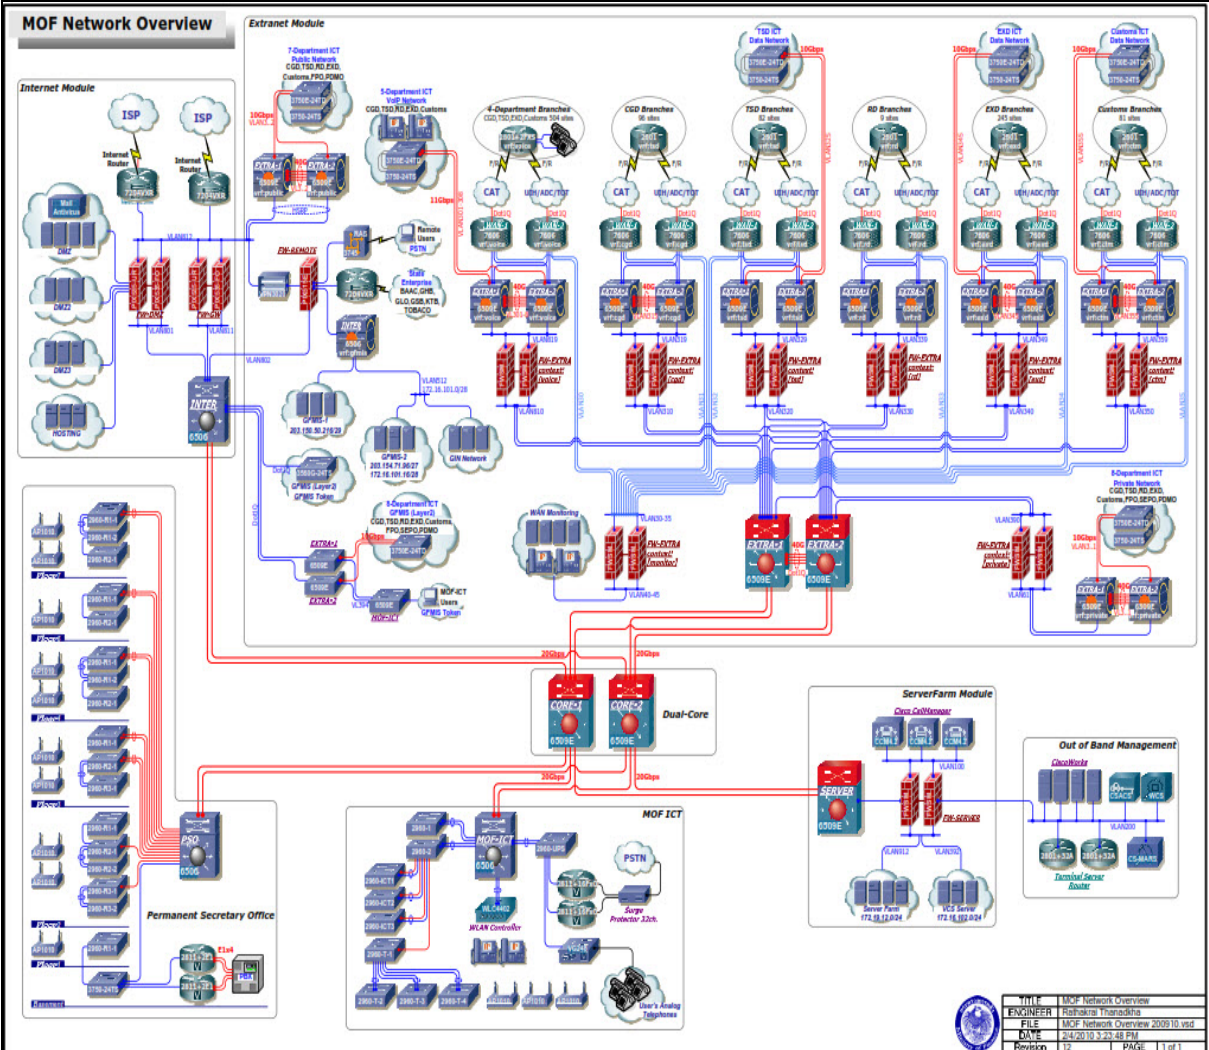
MOF Network Overview

Extranet Module

Internet Module

ISP
ISP
Internet Router
Internet Router
7206VXR
7206VXR
Mail Antivirus
DMZ
DMZ2
DMZ3
HOSTING
VLAN812
FW-DMZ
FW-GW
VLAN801
VLAN811
VLAN802
INTER
6506

7-Department ICT Public Network
CGD,TSD,RD,EXD, Customs,FPO,PDMO
3750E-24TD
3750-24TS
10Gbps
EXTRA-1
EXTRA-2
vrf:public
vrf:public
40G

5-Department ICT VoIP Network
CGD,TSD,RD,EXD,Customs
3750E-24TD
3750-24TS
11Gbps

RAS
Remote Users
PSTN
FW-REMOTE
State Enterprise
BAAC,GHB, GLO,GSB,KTB, TOBACO
7206VXR
INTER
6506
vrf:gfmis

GFMIS-1
203.150.50.216/29
VLAN512
172.16.101.0/28
GFMIS-2
203.154.71.96/27
172.16.101.16/28
GIN Network
3560G-24TS
GFMIS (Layer2)
GFMIS Token

4-Department Branches
CGD,TSD,RD,EXD,Customs 504 sites
CGD Branches
96 sites
TSD Branches
82 sites
RD Branches
9 sites
EXD Branches
245 sites
Customs Branches
81 sites

TSD ICT Data Network
3750E-24TD
3750-24TS
10Gbps
EXD ICT Data Network
3750E-24TD
3750-24TS
10Gbps
Customs ICT Data Network
3750E-24TD
3750-24TS
10Gbps

CAT
UIH/ADC/TOT
Dot1Q
7606
vrf:voice
vrf:cgd
vrf:tsd
vrf:rd
vrf:exd
vrf:ctm

FW-EXTRA
context: [voice]
context: [cgd]
context: [tsd]
context: [rd]
context: [exd]
context: [ctm]
VLAN810
VLAN310
VLAN320
VLAN330
VLAN340
VLAN350

WAN Monitoring
VLAN30-35
FW-EXTRA
context: [monitor]
VLAN40-45
EXTRA-1
EXTRA-2
6509E
40G

8-Department ICT Private Network
CGD,TSD,RD,EXD, Customs,FPO,SEPO,PDMO
3750E-24TD
3750-24TS
10Gbps
FW-EXTRA
context: [private]
vrf:private
vrf:private

8-Department ICT GFMIS (Layer2)
CGD,TSD,RD,EXD,Customs FPO,SEPO,PDMO
3750E-24TD
EXTRA-1
EXTRA-2
6509E
MOF-ICT
MOF-ICT Users
GFMIS Token

20Gbps
20Gbps
CORE-1
CORE-2
6509E
Dual-Core
20Gbps
20Gbps

ServerFarm Module
Cisco CallManager
SERVER
6509E
FW-SERVER
VLAN100
VLAN912
VLAN920
Server Farm 172.16.12.0/24
VCS Server 172.16.102.0/24

Out of Band Management
CiscoWorks
CSACS
WCS
VLAN200
2801+32A
2801+32A
CS-MARS
Terminal Server Router

AP1010
2960-R1-1
2960-R1-2
2960-R1-3
PSO
6506
Permanent Secretary Office
E1x4
PBX
3750-24TS

MOF ICT
2960-1
2960-2
MOF-ICT
6506
2960-UPS
PSTN
Surge Protector 32ch.
WLC4402
WLAN Controller
2960-T-2
2960-T-3
2960-T-4
AP1010
User's Analog Telephones

TITLE | MOF Network Overview
ENGINEER | Rathakrai Thanadkha
FILE | MOF Network Overview 200910.vsd
DATE | 2/4/2010 3:23:48 PM
Revision | 12 | PAGE | 1 of 1